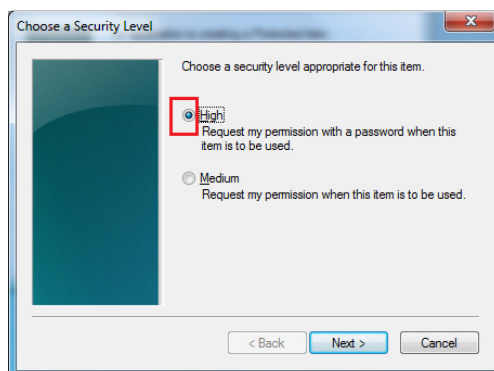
Choose a Security Level

Choose a security level appropriate for this item.

High
Request my permission with a password when this item is to be used.

Medium
Request my permission when this item is to be used.

< Back
Next >
Cancel